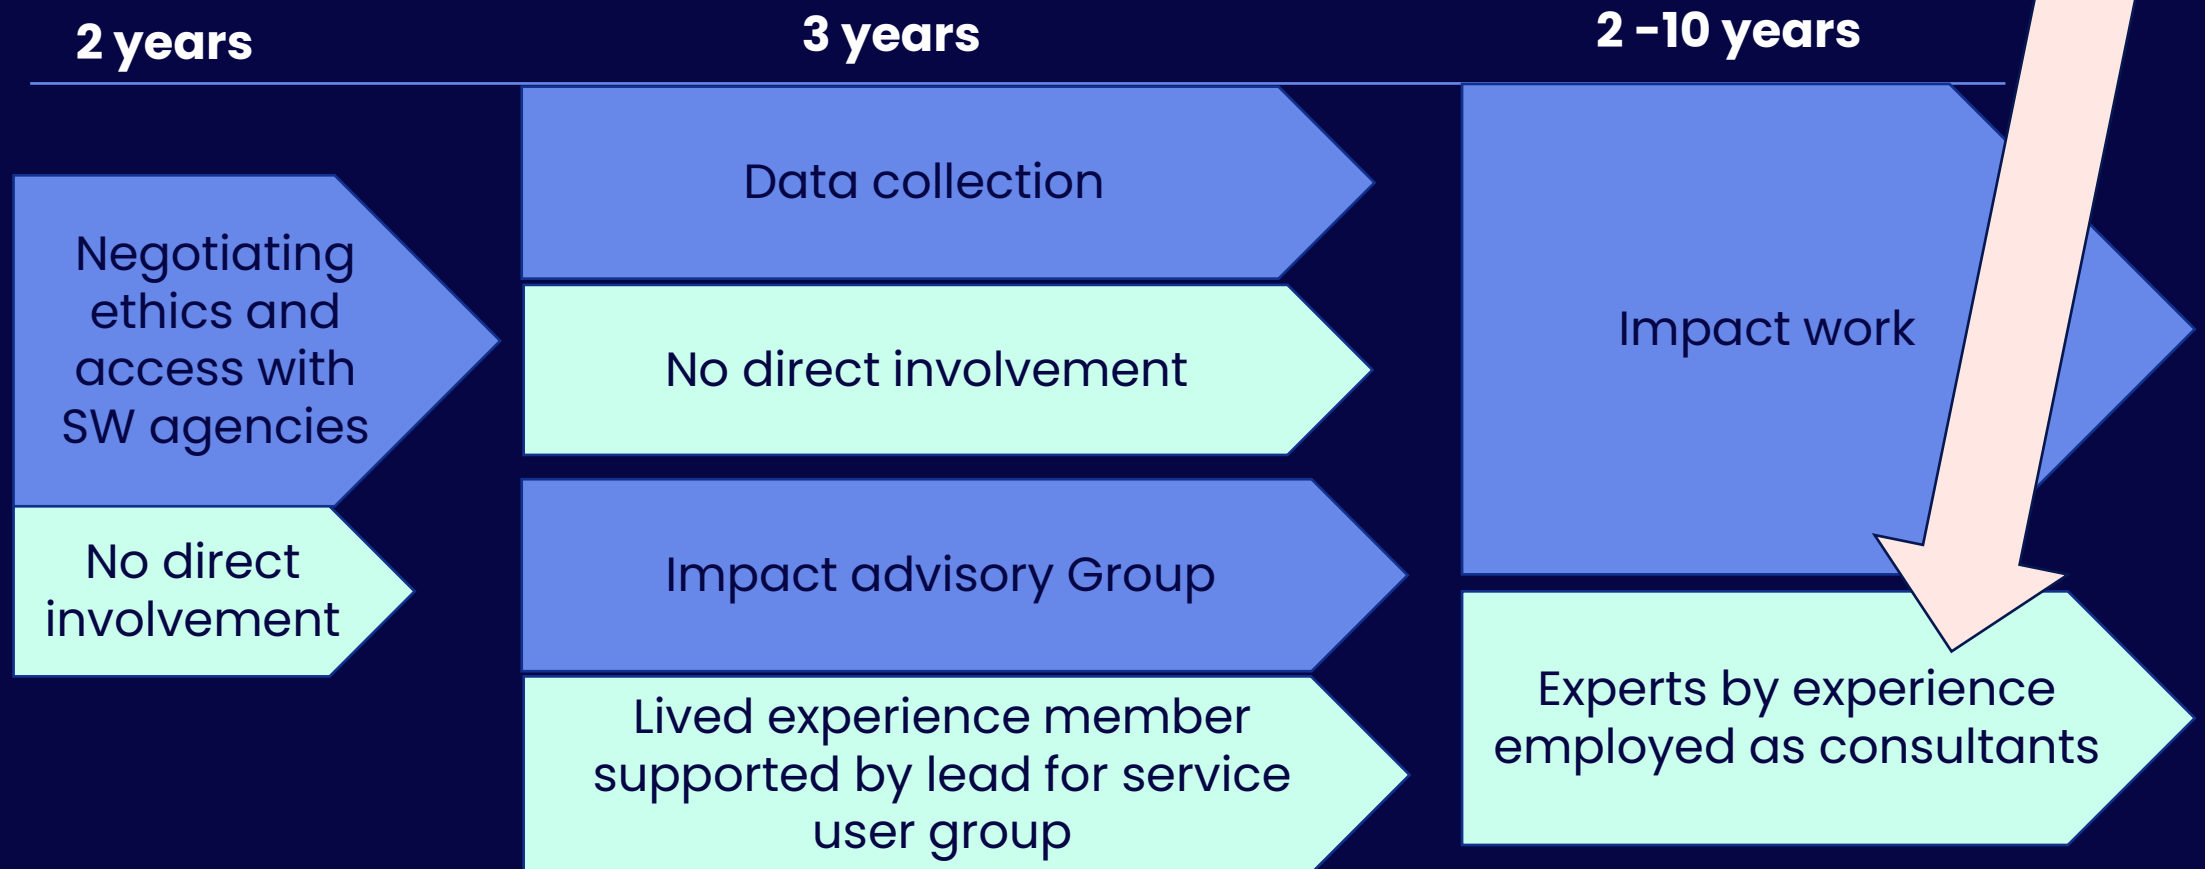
2 years

3 years

2 -10 years

Negotiating ethics and access with SW agencies

No direct involvement

Data collection

No direct involvement

Impact advisory Group

Lived experience member supported by lead for service user group

Impact work

Experts by experience employed as consultants